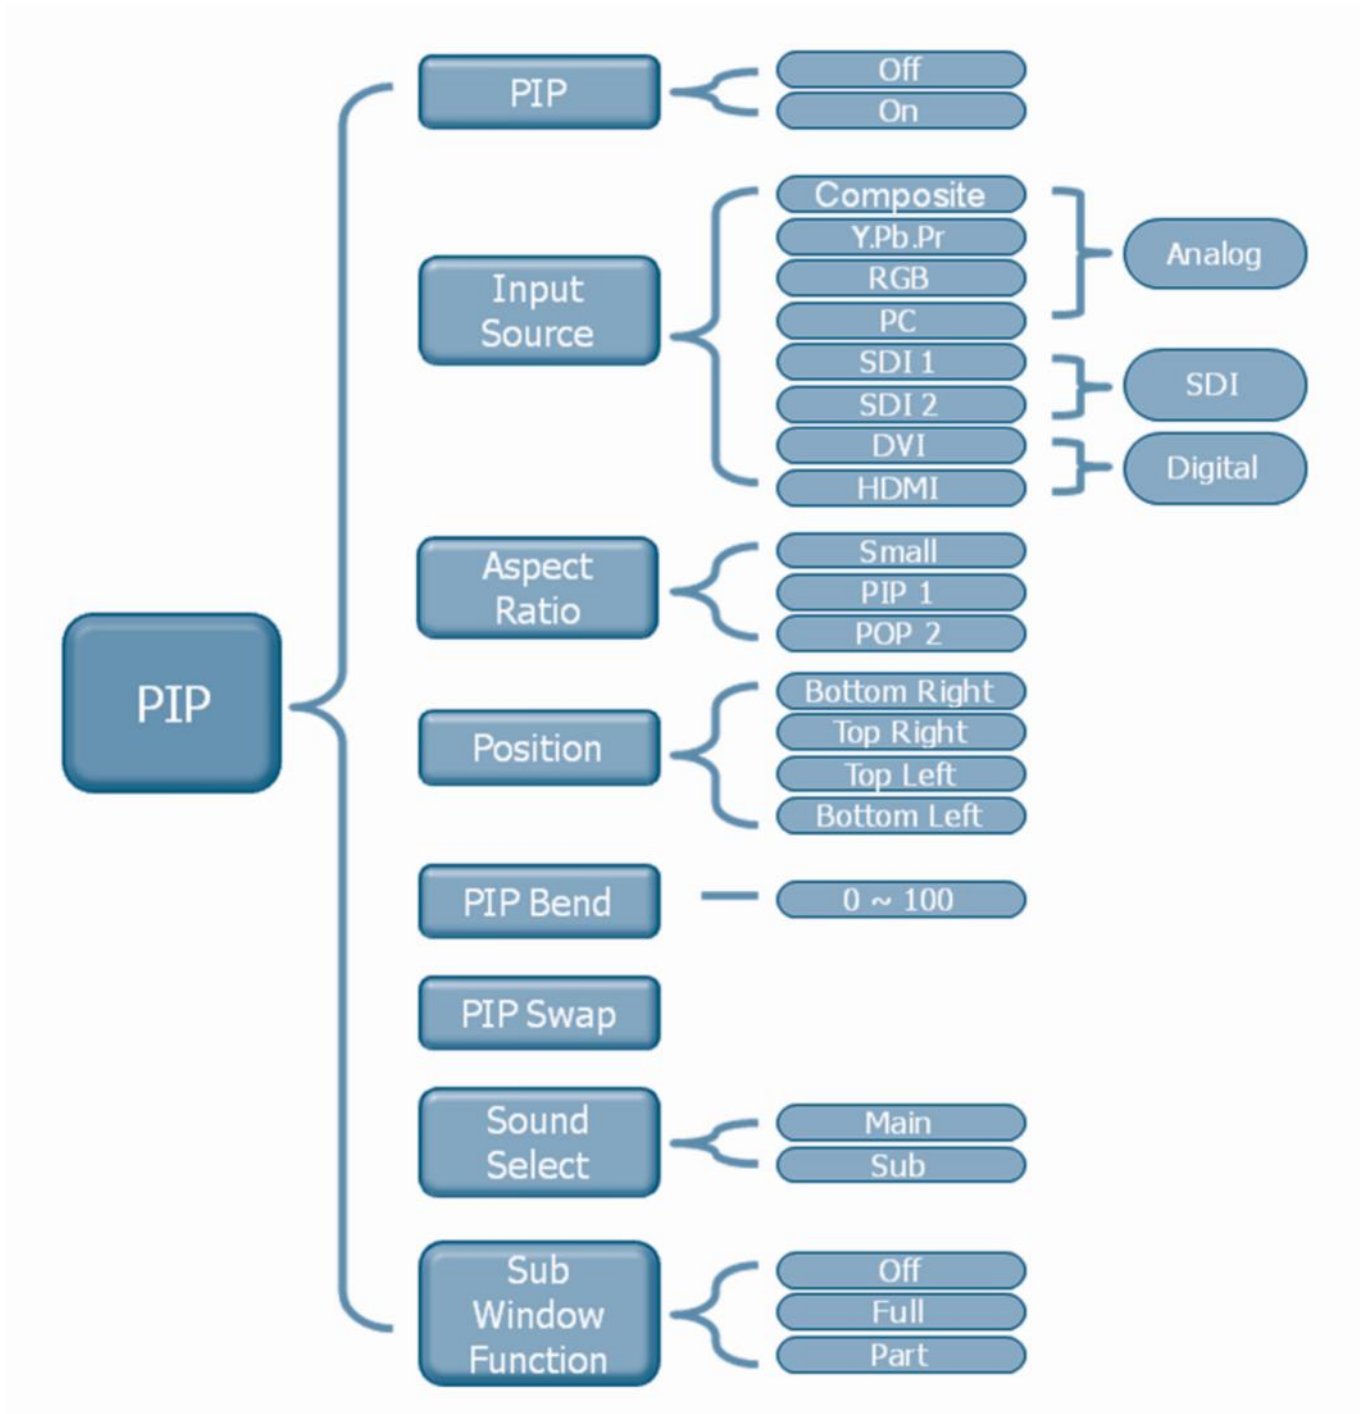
PIP

PIP
Off
On

Input Source
Composite
Y.Pb.Pr
RGB
PC
Analog
SDI 1
SDI 2
SDI
DVI
HDMI
Digital

Aspect Ratio
Small
PIP 1
POP 2

Position
Bottom Right
Top Right
Top Left
Bottom Left

PIP Bend
0 ~ 100

PIP Swap

Sound Select
Main
Sub

Sub Window Function
Off
Full
Part